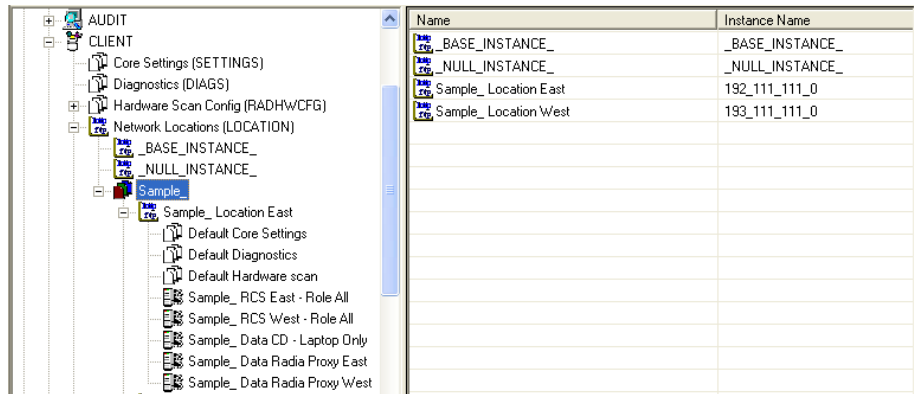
AUDIT
CLIENT
Core Settings (SETTINGS)
Diagnostics (DIAGS)
Hardware Scan Config (RADHWCFG)
Network Locations (LOCATION)
_BASE_INSTANCE_
_NULL_INSTANCE_
Sample_
Sample_ Location East
Default Core Settings
Default Diagnostics
Default Hardware scan
Sample_ RCS East - Role All
Sample_ RCS West - Role All
Sample_ Data CD - Laptop Only
Sample_ Data Radia Proxy East
Sample_ Data Radia Proxy West

| Name | Instance Name |
|---|---|
| _BASE_INSTANCE_ | _BASE_INSTANCE_ |
| _NULL_INSTANCE_ | _NULL_INSTANCE_ |
| Sample_ Location East | 192_111_111_0 |
| Sample_ Location West | 193_111_111_0 |